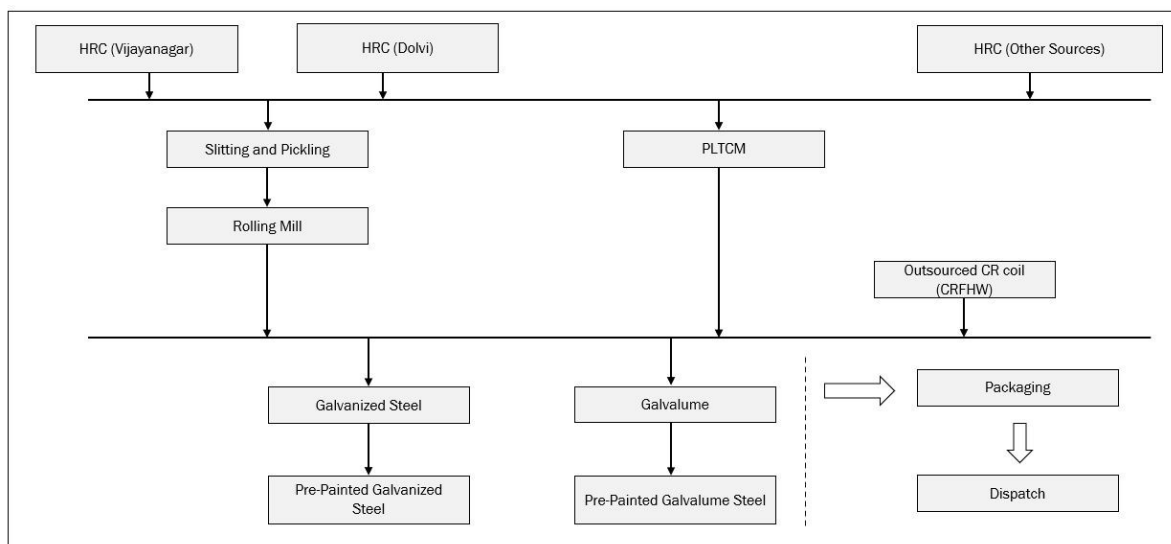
HRC (Vijayanagar)

HRC (Dolvi)

HRC (Other Sources)

Slitting and Pickling

PLTCM

Rolling Mill

Outsourced CR coil (CRFHW)

Galvanized Steel

Galvalume

Packaging

Pre-Painted Galvanized Steel

Pre-Painted Galvalume Steel

Dispatch